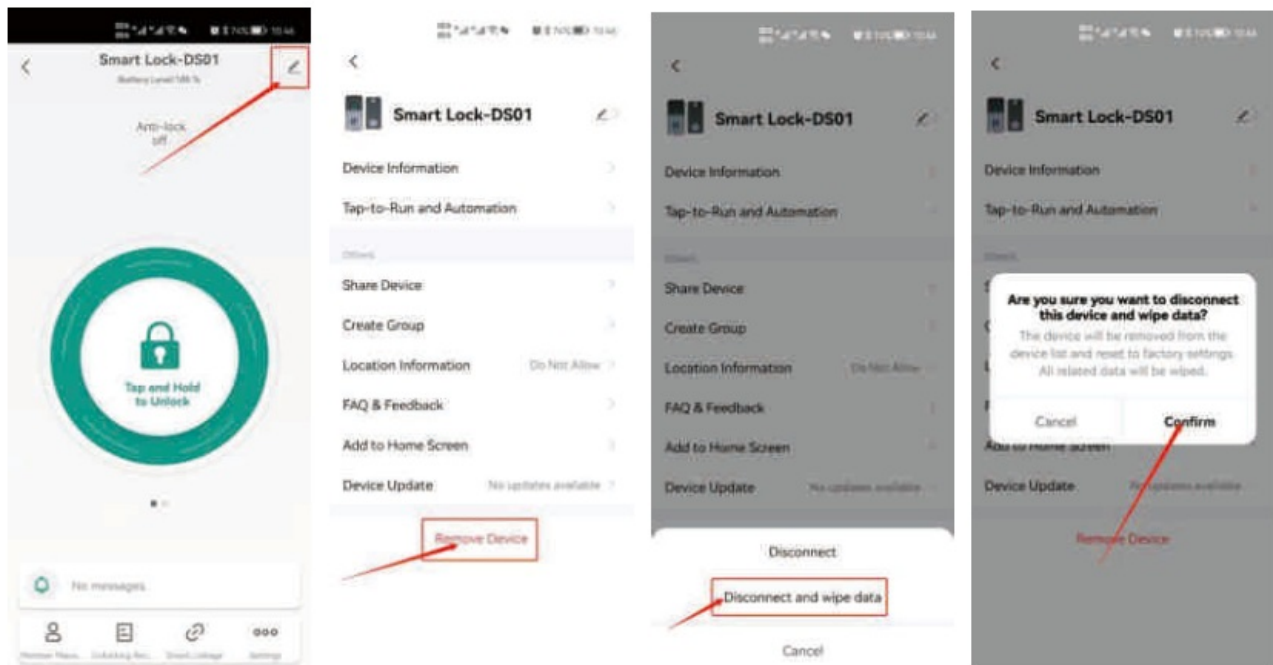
Smart Lock-DS01

Battery Level 100 %

Anti-lock off

Tap and Hold to Unlock

No messages

Member Mana... Unlocking Rec... Smart Linkage Settings

Smart Lock-DS01

Device Information

Tap-to-Run and Automation

Others

Share Device

Create Group

Location Information Do Not Allow

FAQ & Feedback

Add to Home Screen

Device Update No updates available

Remove Device

Smart Lock-DS01

Device Information

Tap-to-Run and Automation

Others

Share Device

Create Group

Location Information Do Not Allow

FAQ & Feedback

Add to Home Screen

Device Update No updates available

Disconnect

Disconnect and wipe data

Cancel

Smart Lock-DS01

Device Information

Tap-to-Run and Automation

Are you sure you want to disconnect this device and wipe data?

The device will be removed from the device list and reset to factory settings. All related data will be wiped.

Cancel

Confirm

Add to Home Screen

Device Update No updates available

Remove Device